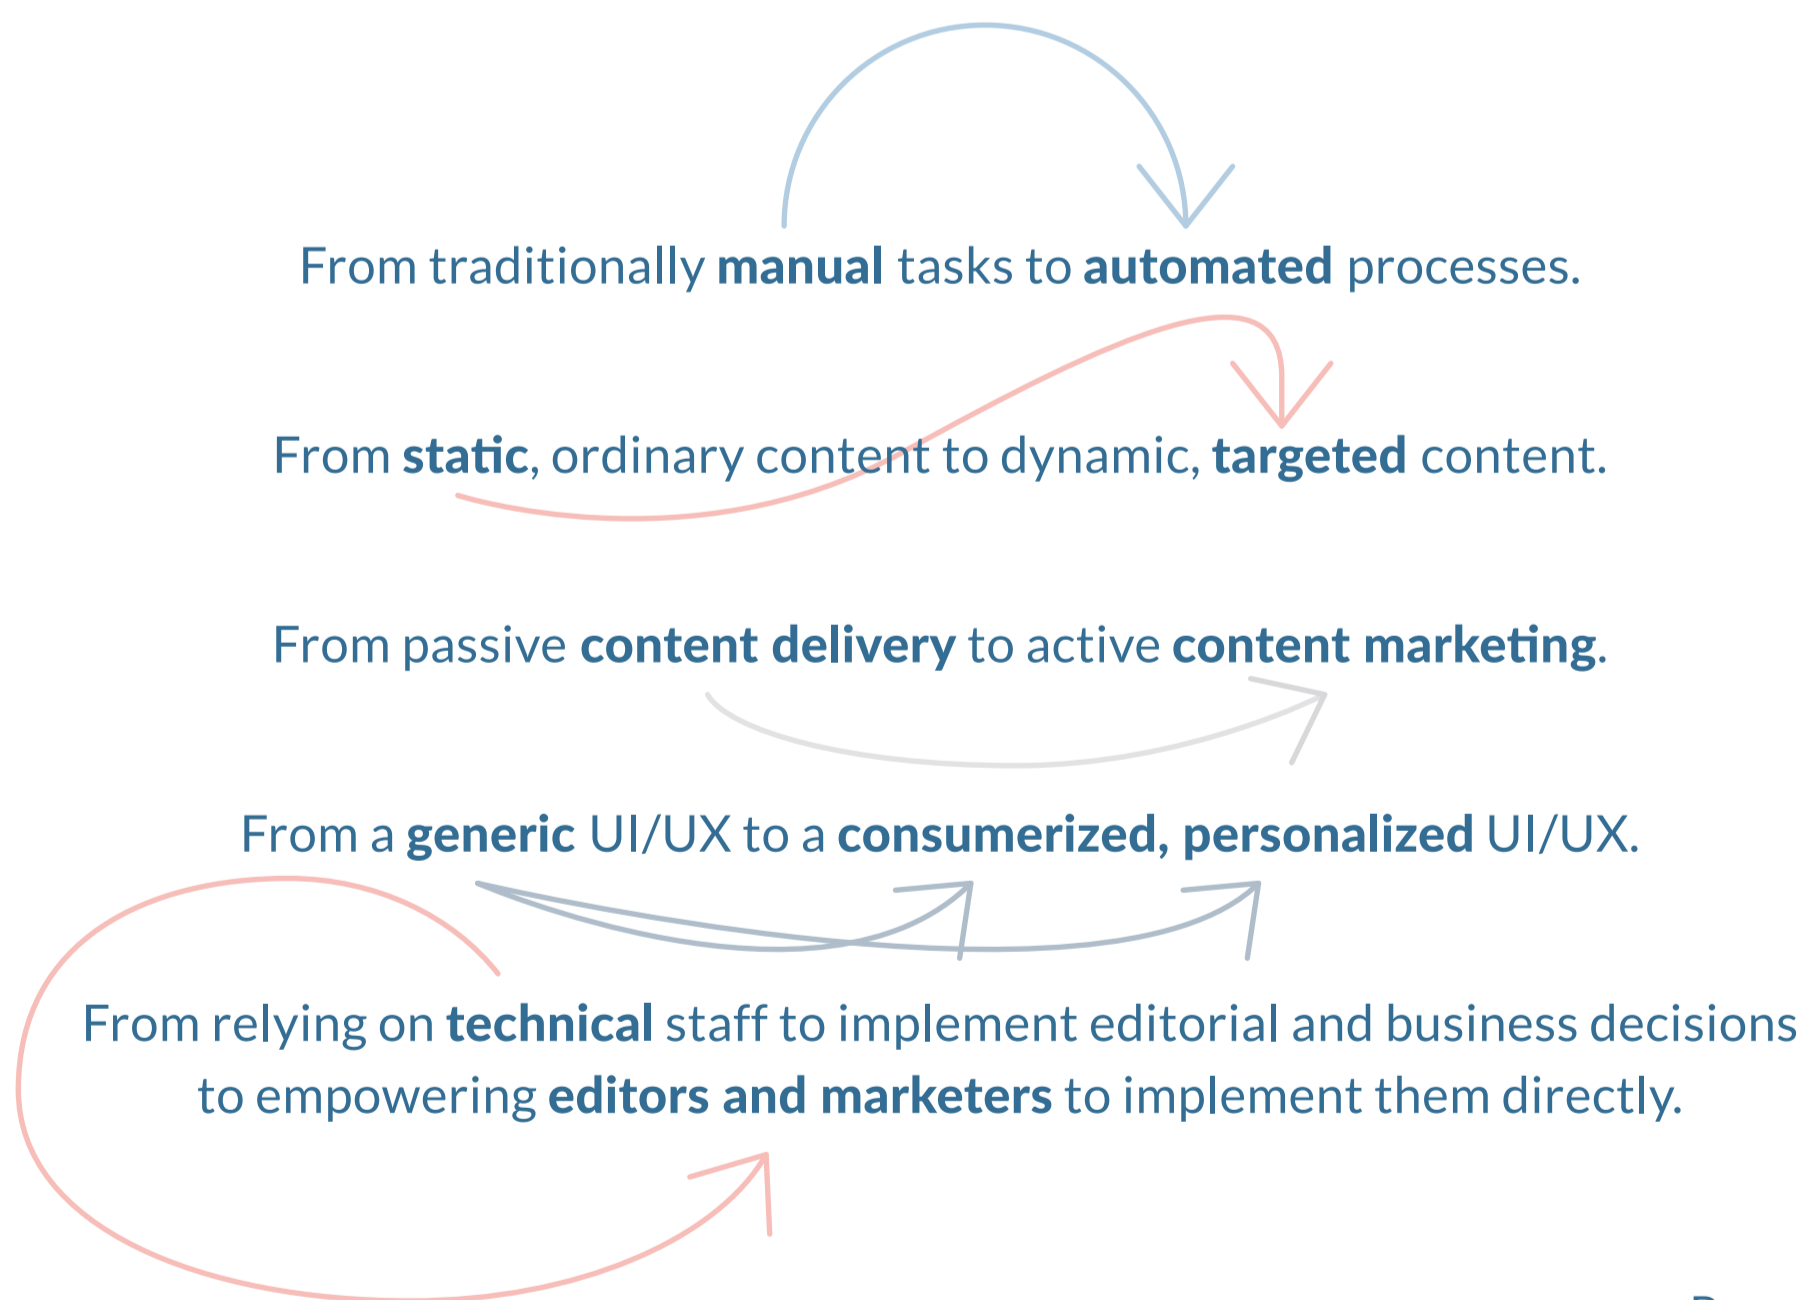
From traditionally manual tasks to automated processes.

From static, ordinary content to dynamic, targeted content.

From passive content delivery to active content marketing.

From a generic UI/UX to a consumerized, personalized UI/UX.

From relying on technical staff to implement editorial and business decisions to empowering editors and marketers to implement them directly.